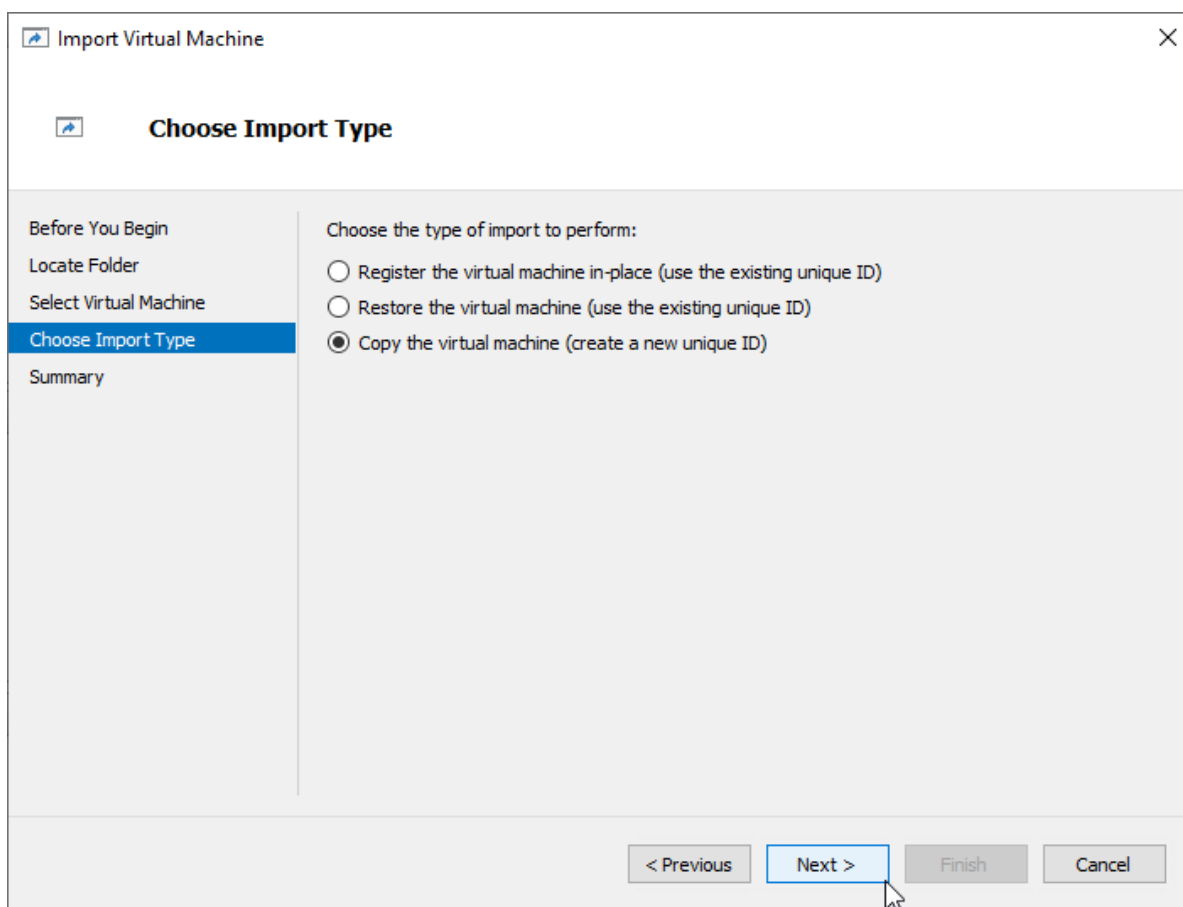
Import Virtual Machine

Choose Import Type

Before You Begin
Locate Folder
Select Virtual Machine
Choose Import Type
Summary

Choose the type of import to perform:

Register the virtual machine in-place (use the existing unique ID)
Restore the virtual machine (use the existing unique ID)
Copy the virtual machine (create a new unique ID)

< Previous
Next >
Finish
Cancel